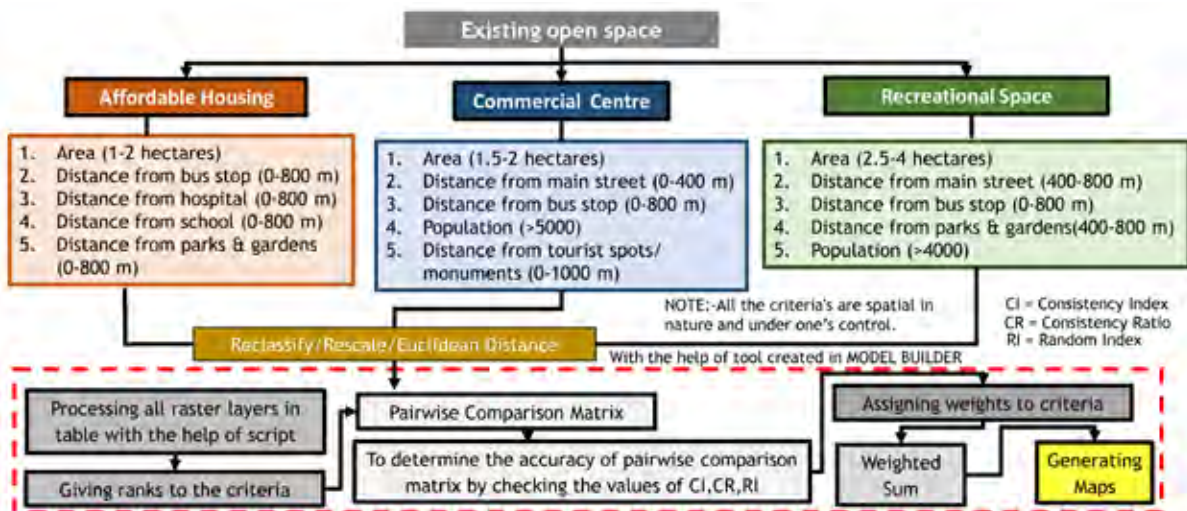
Existing open space

Affordable Housing

1. Area (1-2 hectares)
2. Distance from bus stop (0-800 m)
3. Distance from hospital (0-800 m)
4. Distance from school (0-800 m)
5. Distance from parks & gardens (0-800 m)

Commercial Centre

1. Area (1.5-2 hectares)
2. Distance from main street (0-400 m)
3. Distance from bus stop (0-800 m)
4. Population (>5000)
5. Distance from tourist spots/ monuments (0-1000 m)

Recreational Space

1. Area (2.5-4 hectares)
2. Distance from main street (400-800 m)
3. Distance from bus stop (0-800 m)
4. Distance from parks & gardens(400-800 m)
5. Population (>4000)

NOTE:-All the criteria's are spatial in nature and under one's control.

CI = Consistency Index
CR = Consistency Ratio
RI = Random Index

Reclassify/Rescale/Euclidean Distance

With the help of tool created in MODEL BUILDER

Processing all raster layers in table with the help of script

Giving ranks to the criteria

Pairwise Comparison Matrix

To determine the accuracy of pairwise comparison matrix by checking the values of CI,CR,RI

Assigning weights to criteria

Weighted Sum

Generating Maps